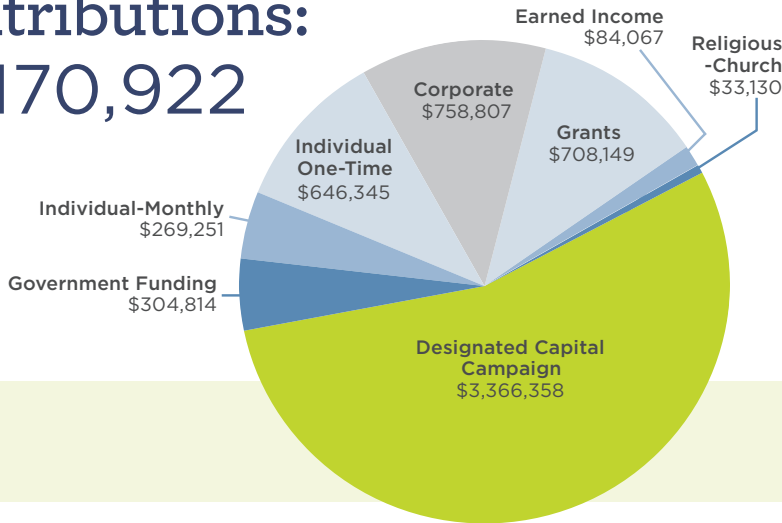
tributions:
170,922

Earned Income
$84,067

Religious
-Church
$33,130

Corporate
$758,807

Grants
$708,149

Individual
One-Time
$646,345

Individual-Monthly
$269,251

Government Funding
$304,814

Designated Capital
Campaign
$3,366,358